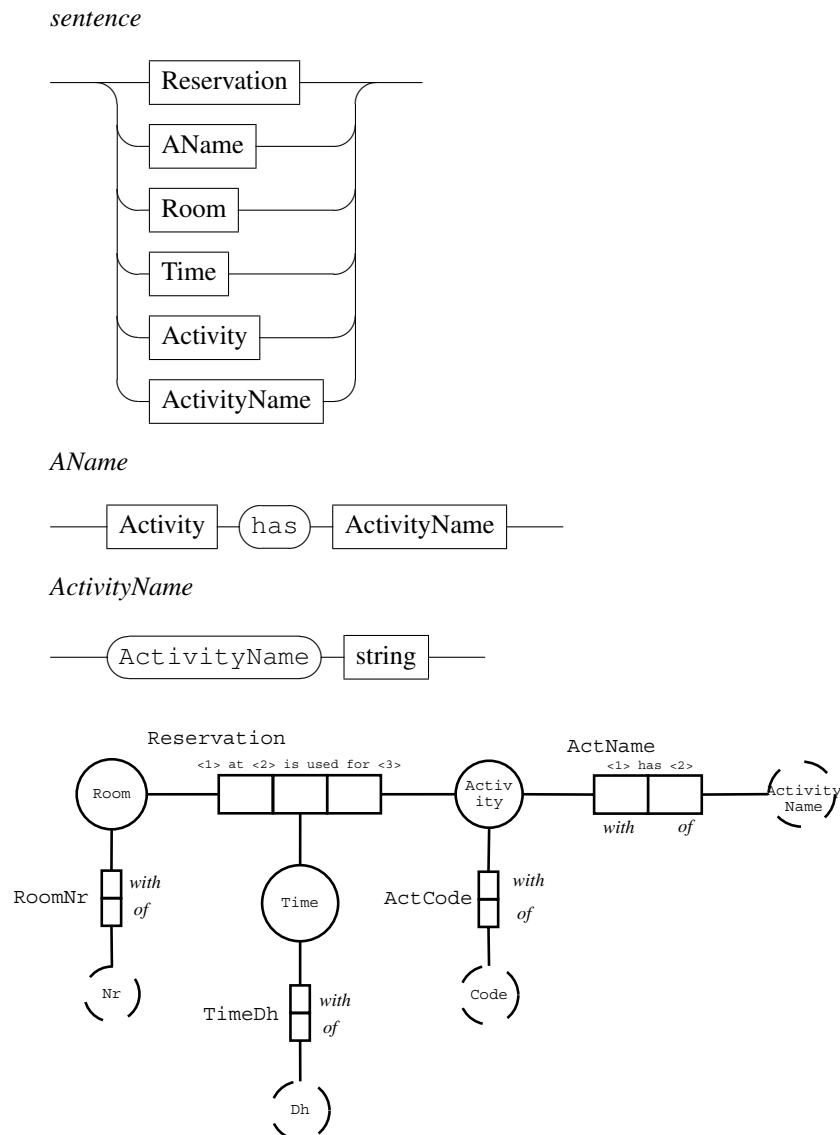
sentence

Reservation

AName

Room

Time

Activity

ActivityName

AName

Activity has ActivityName

ActivityName

ActivityName string

Reservation
<1> at <2> is used for <3>

ActName
<1> has <2>

Room

Activ ity

Activity Name

with of

RoomNr with of

Time

ActCode with of

Nr

TimeDh with of

Code

Dh